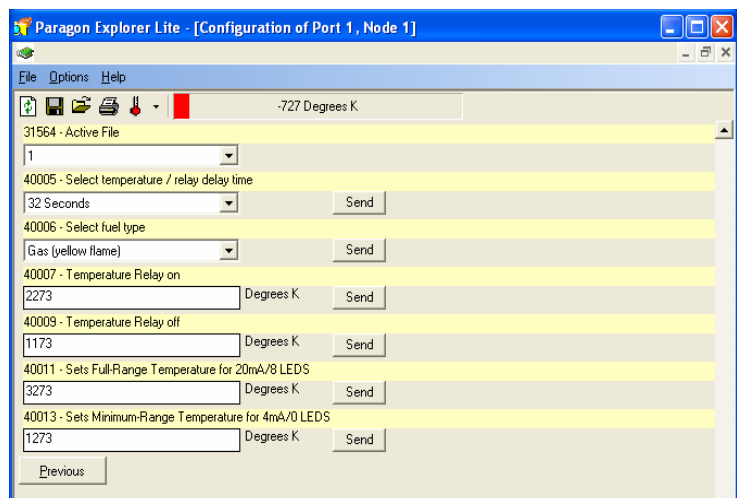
Paragon Explorer Lite - [Configuration of Port 1, Node 1]

File Options Help

-727 Degrees K

31564 - Active File

1

40005 - Select temperature / relay delay time

32 Seconds

Send

40006 - Select fuel type

Gas (yellow flame)

Send

40007 - Temperature Relay on

2273

Degrees K

Send

40009 - Temperature Relay off

1173

Degrees K

Send

40011 - Sets Full-Range Temperature for 20mA/8 LEDS

3273

Degrees K

Send

40013 - Sets Minimum-Range Temperature for 4mA/0 LEDS

1273

Degrees K

Send

Previous